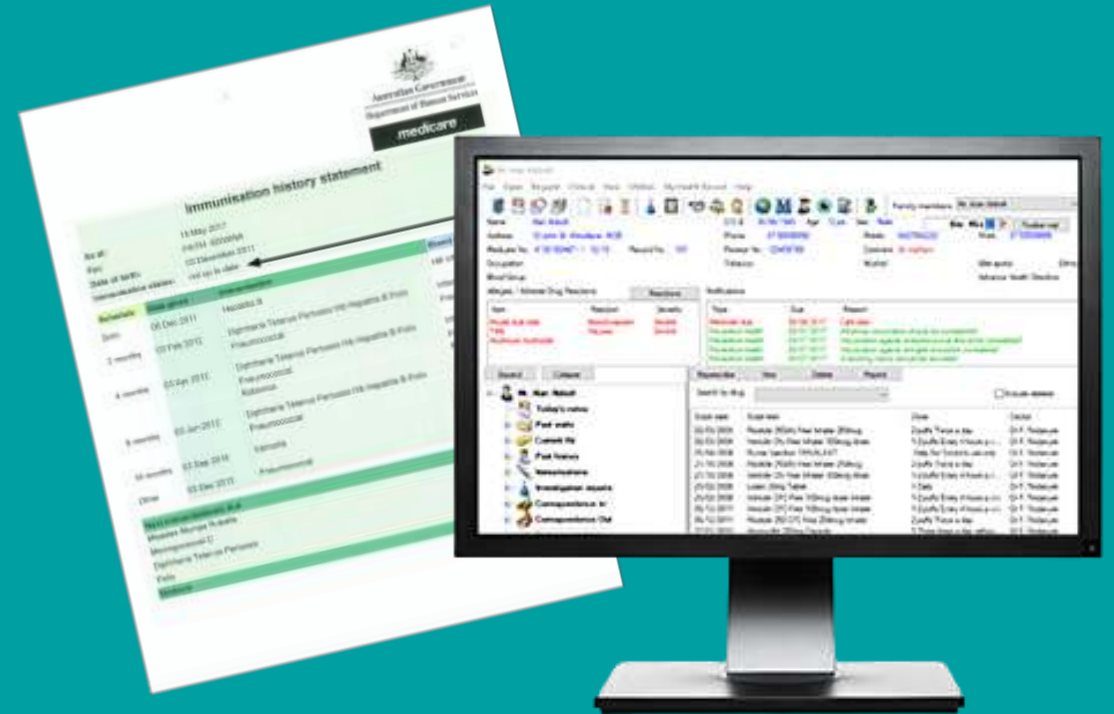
Australian Government
Department of Human Services
medicare

Immunisation history statement

As at: 19 May 2017
For:
Date of birth: 03 December 2011
Immunisation status: not up to date

Schedule
Date given
Immunisation
Birth 06 Dec 2011 Hepatitis B
2 months 03 Feb 2012 Diphtheria Tetanus Pertussis Hib Hepatitis B Polio Pneumococcal
4 months 03 Apr 2012 Diphtheria Tetanus Pertussis Hib Hepatitis B Polio Pneumococcal Rotavirus
6 months 03 Jun 2012 Diphtheria Tetanus Pertussis Hib Hepatitis B Polio Pneumococcal
18 months 03 Sep 2016 Varicella
Other 03 Dec 2011 Pneumococcal

Next immunisation due
Measles Mumps Rubella
Meningococcal C
Diphtheria Tetanus Pertussis
Polio

Name
Address
Medicare No.
Record No.
Occupation
Blood Group
Phone
Pension No.
Ethnicity
Mobile
Comment
Family members
Allergies / Adverse Drug Reactions
Reactions
Notifications
Type
Due
Reason
Severity
Record
Collapse
Today's notes
Past visits
Current Rx
Past history
Immunisations
Investigation reports
Correspondence In
Correspondence Out
Represcribe
View
Delete
Reports
Search by drug
Include deleted
Script date
Script item
Dose
Doctor